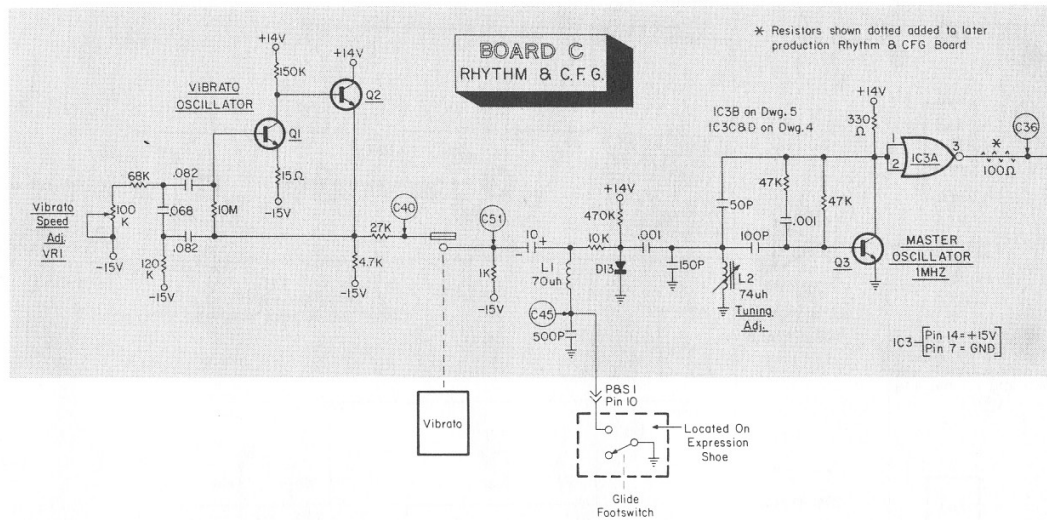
* Resistors shown dotted added to later production Rhythm & CFG Board

BOARD C
RHYTHM & C.F.G.

+14V
+14V
150K
Q2
VIBRATO
OSCILLATOR
Q1
15Ω
-15V
68K
.082
Vibrato
Speed
Adj.
VR1
100
K
.068
10M
120
K
.082
-15V
-15V
27K
C40
4.7K
-15V
C51
1K
-15V
10
+
-
L1
70uh
C45
500P
+14V
470K
10K
.001
D13
150P
IC3B on Dwg. 5
IC3C&D on Dwg. 4
+14V
330
Ω
1
2
IC3A
3
*
100Ω
C36
50P
47K
.001
47K
100P
L2
74uh
Tuning
Adj.
Q3
MASTER
OSCILLATOR
1MHZ
IC3 [Pin 14 = +15V
Pin 7 = GND]

P&S1
Pin 10
Vibrato
Located On
Expression
Shoe
Glide
Footswitch